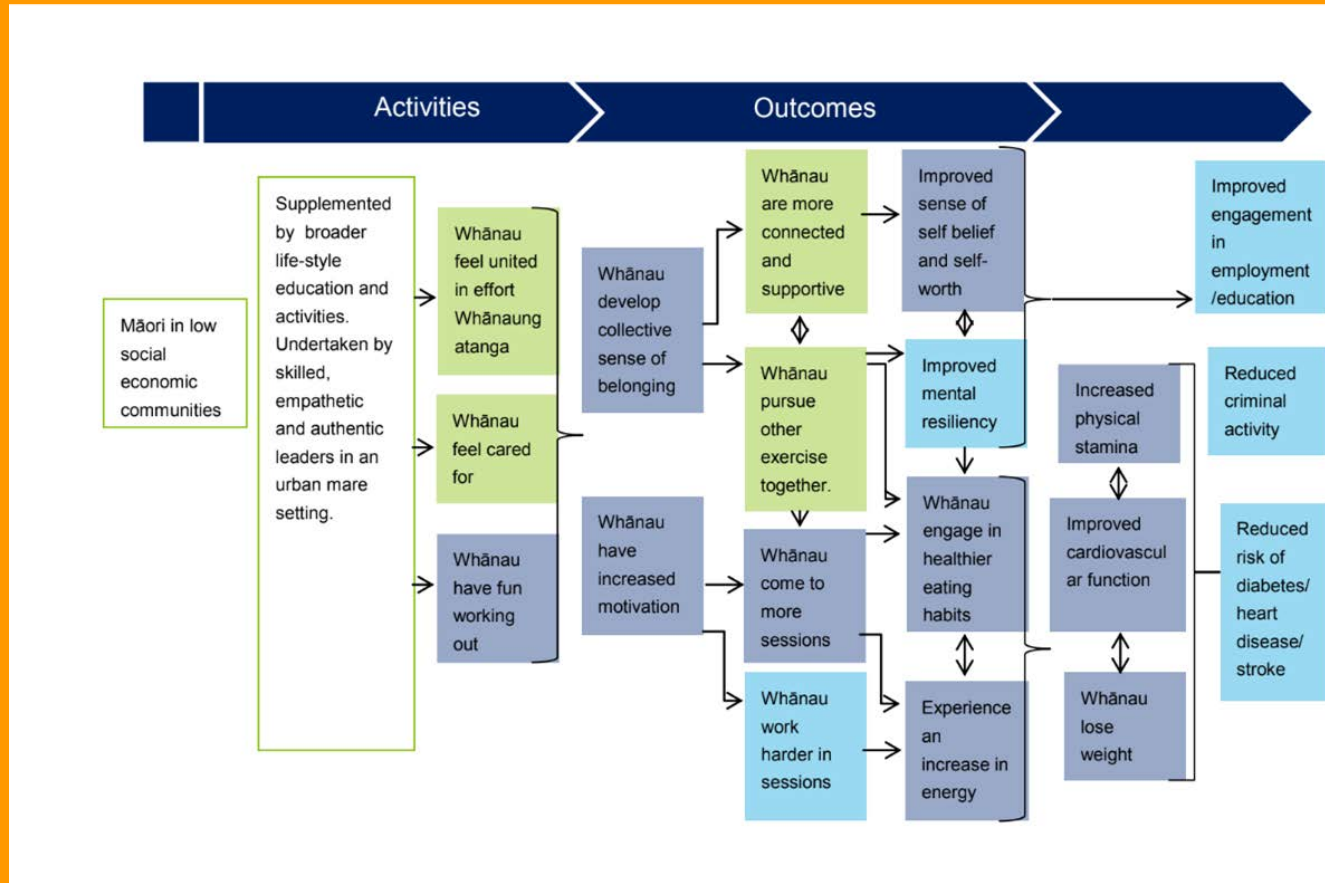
Activities

Outcomes

Māori in low social economic communities

Supplemented by broader life-style education and activities. Undertaken by skilled, empathetic and authentic leaders in an urban mare setting.

Whānau feel united in effort Whānaungatanga

Whānau feel cared for

Whānau have fun working out

Whānau develop collective sense of belonging

Whānau have increased motivation

Whānau are more connected and supportive

Whānau pursue other exercise together.

Whānau come to more sessions

Whānau work harder in sessions

Improved sense of self belief and self-worth

Improved mental resiliency

Whānau engage in healthier eating habits

Experience an increase in energy

Increased physical stamina

Improved cardiovascular function

Whānau lose weight

Improved engagement in employment /education

Reduced criminal activity

Reduced risk of diabetes/ heart disease/ stroke